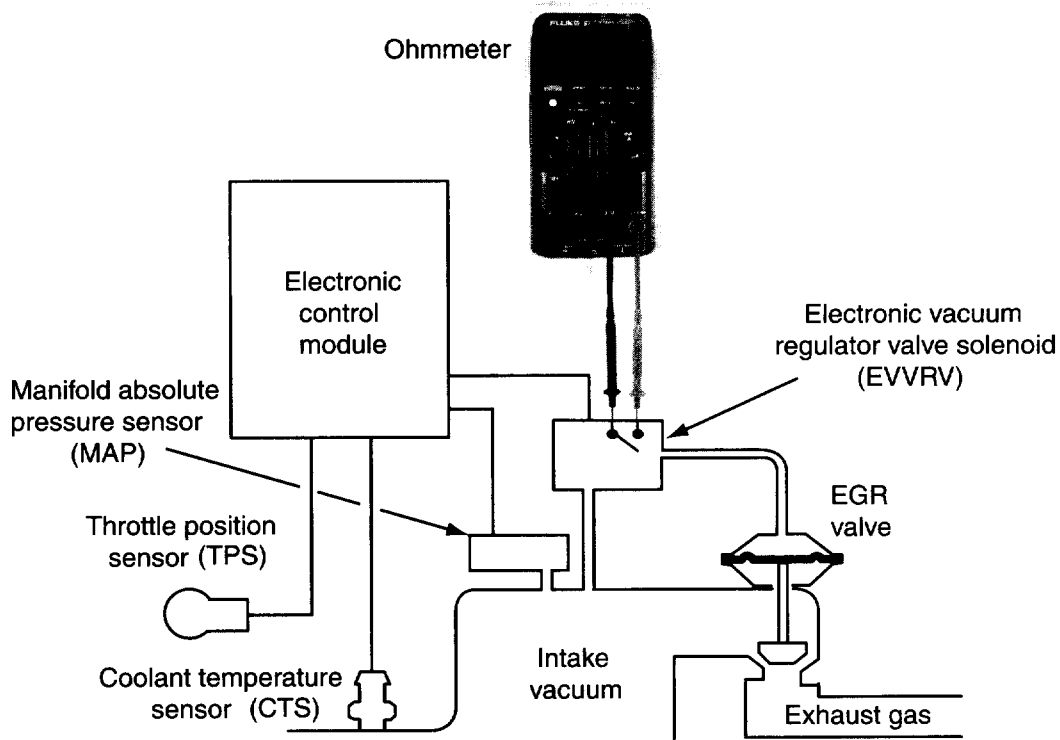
Ohmmeter

FLUKE

Electronic control module

Electronic vacuum regulator valve solenoid (EVVRV)

Manifold absolute pressure sensor (MAP)

EGR valve

Throttle position sensor (TPS)

Intake vacuum

Coolant temperature sensor (CTS)

Exhaust gas